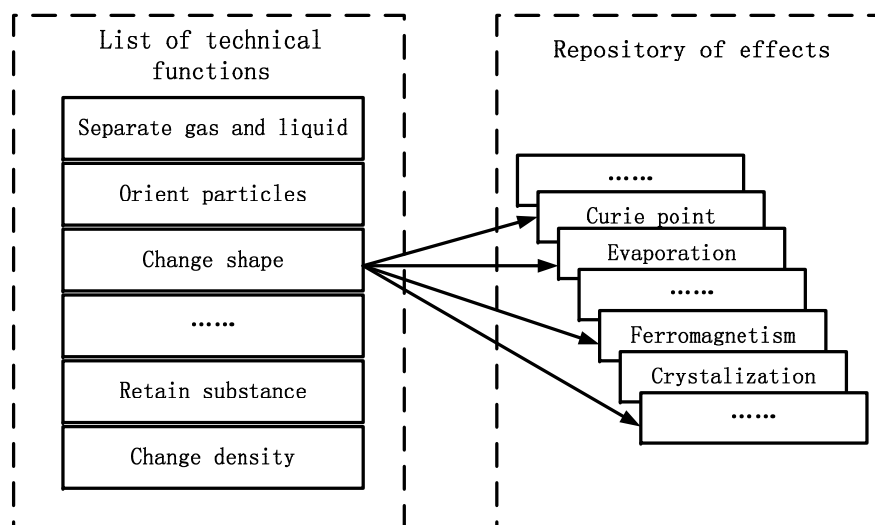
List of technical functions

Separate gas and liquid

Orient particles

Change shape

……

Retain substance

Change density

Repository of effects

……

Curie point

Evaporation

……

Ferromagnetism

Crystalization

……